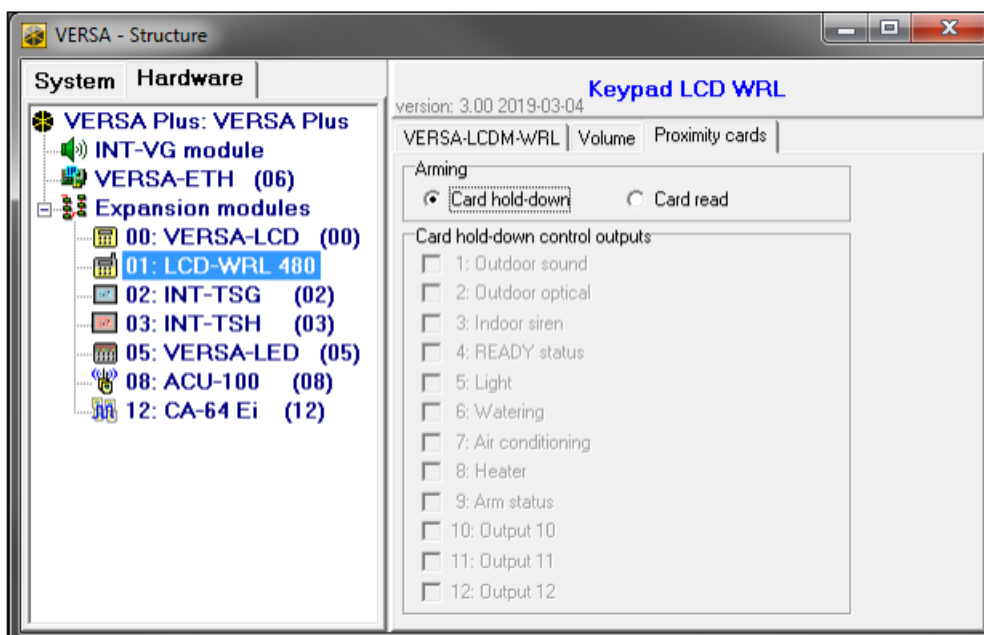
VERSA - Structure

System Hardware

VERSA Plus: VERSA Plus
INT-VG module
VERSA-ETH (06)
Expansion modules
00: VERSA-LCD (00)
01: LCD-WRL 480
02: INT-TSG (02)
03: INT-TSH (03)
05: VERSA-LED (05)
08: ACU-100 (08)
12: CA-64 Ei (12)

version: 3.00 2019-03-04
Keypad LCD WRL

VERSA-LCDM-WRL | Volume | Proximity cards

Arming
Card hold-down
Card read

Card hold-down control outputs
1: Outdoor sound
2: Outdoor optical
3: Indoor siren
4: READY status
5: Light
6: Watering
7: Air conditioning
8: Heater
9: Arm status
10: Output 10
11: Output 11
12: Output 12